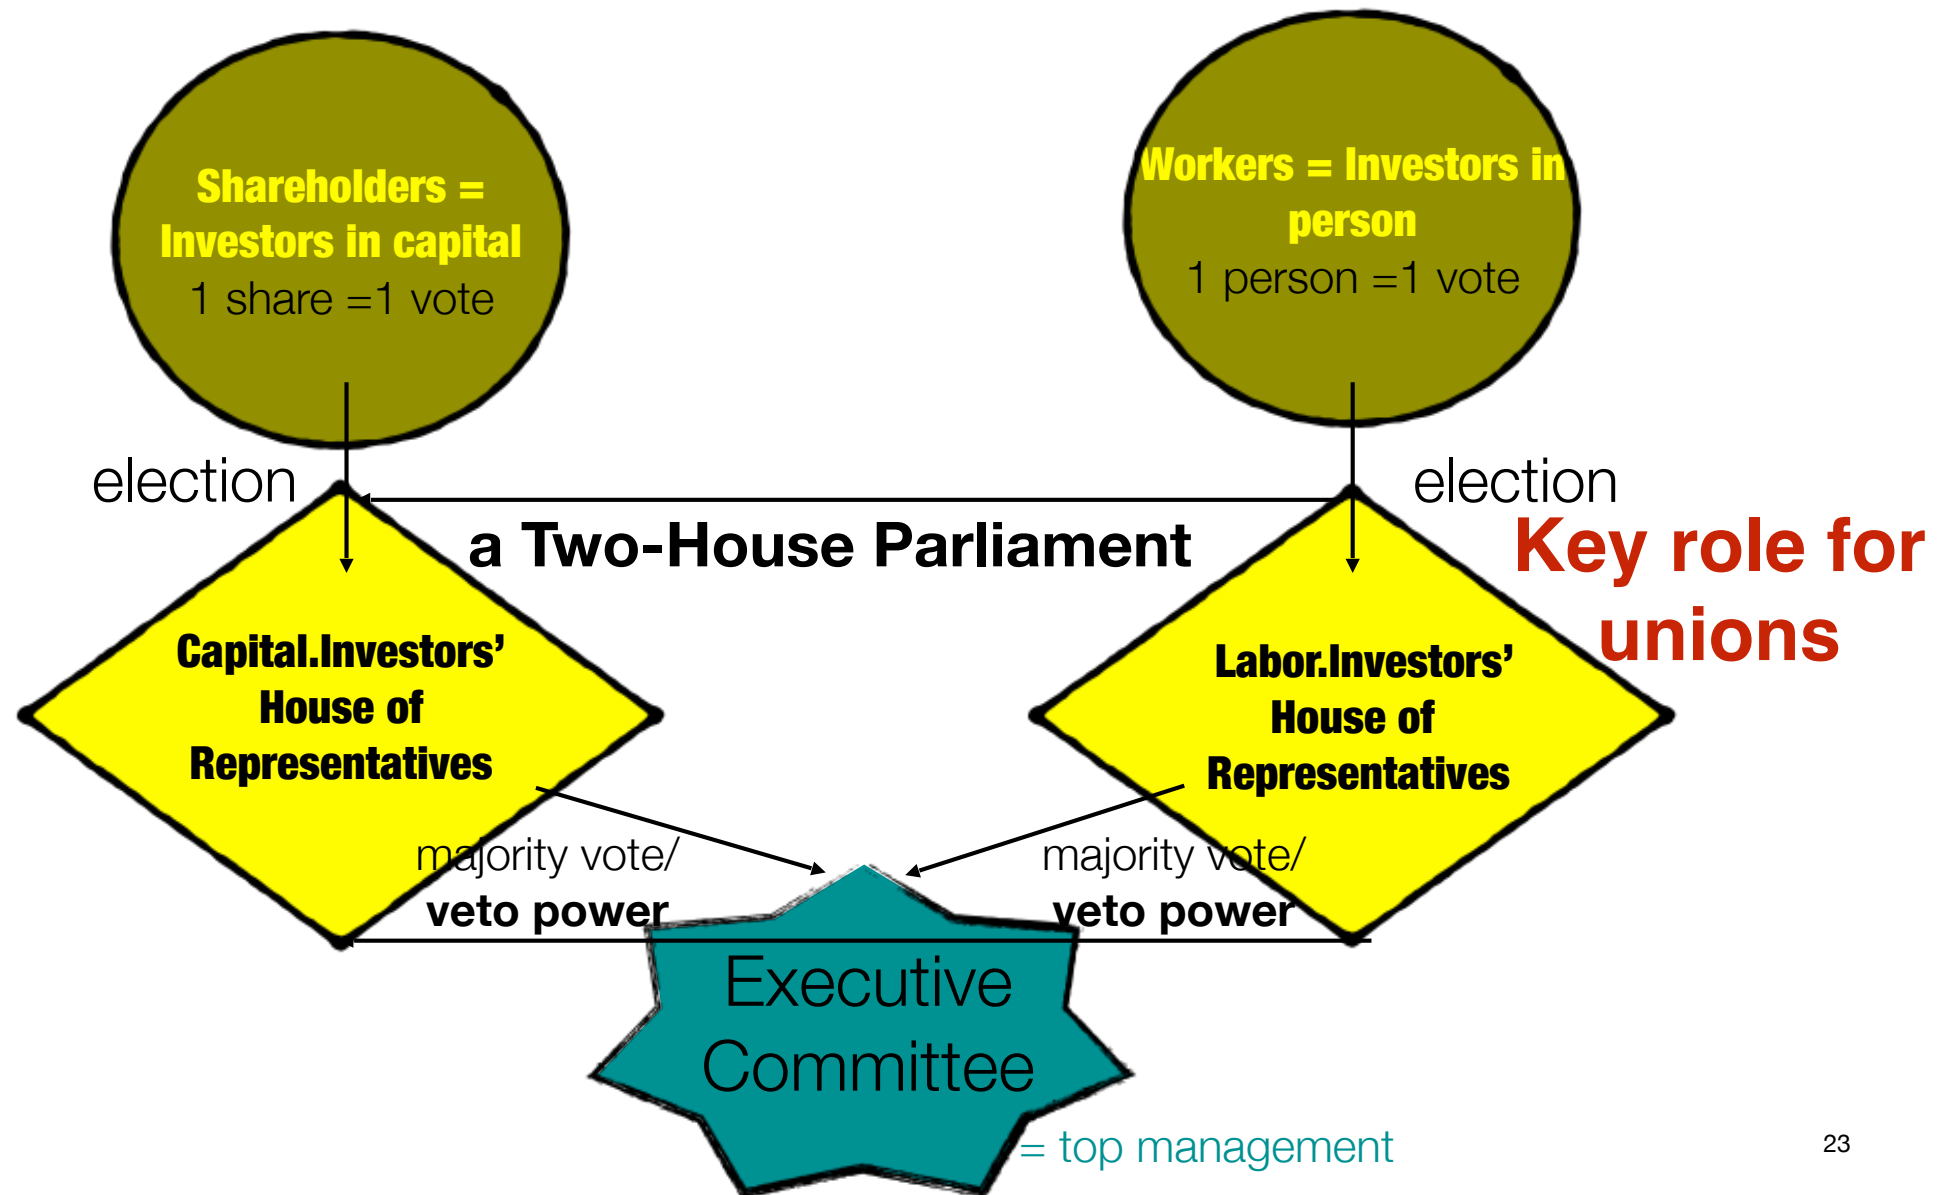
Shareholders = Investors in capital
1 share =1 vote

Workers = Investors in person
1 person =1 vote

election

election

a Two-House Parliament

Key role for unions

Capital.Investors' House of Representatives

Labor.Investors' House of Representatives

majority vote/
veto power

majority vote/
veto power

Executive Committee

= top management

23